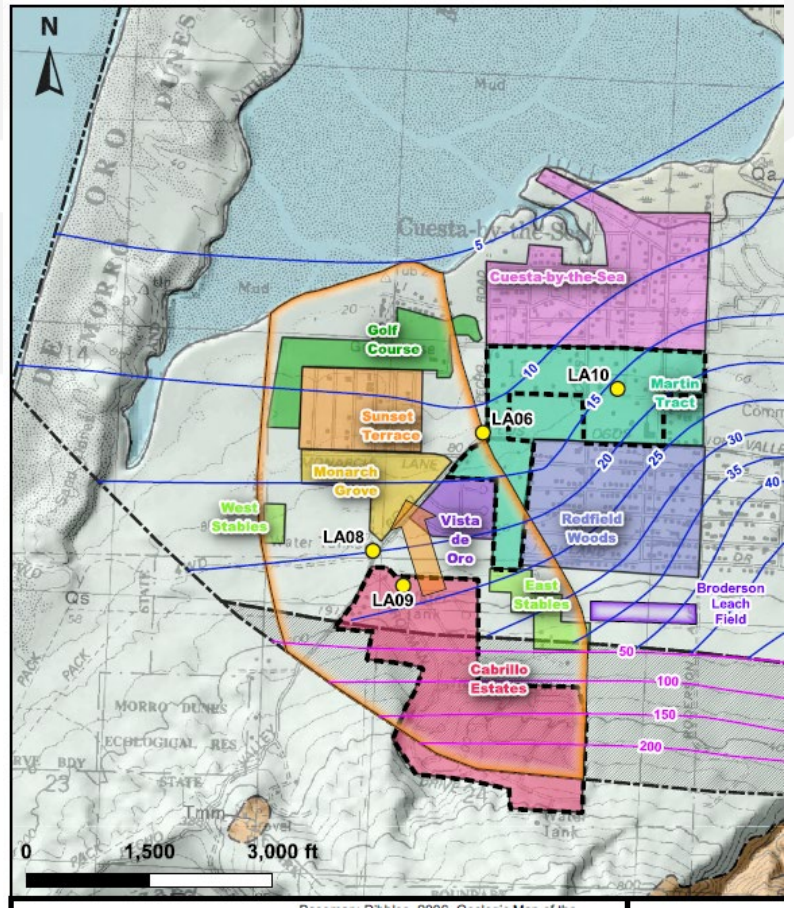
N

DE MORRO DUNES

Mud

Mud

Cuesta-by-the-Sea

Qa

5

Cuesta-by-the-Sea

Golf Course

10

LA10

Martin Tract

Sunset Terrace

LA06

15

80

20

25

30

35

40

Monarch Grove

West Stables

Vista de Oro

Redfield Woods

LA08

LA09

East Stables

Broderson Leach Field

Qs

50

Cabrillo Estates

100

150

200

MORRO DUNES

ECOLOGICAL RES

STATE

23

Tmm

Water Tank

0 1,500 3,000 ft

Rosemary Dibblee, 2006, Geologic Map of the